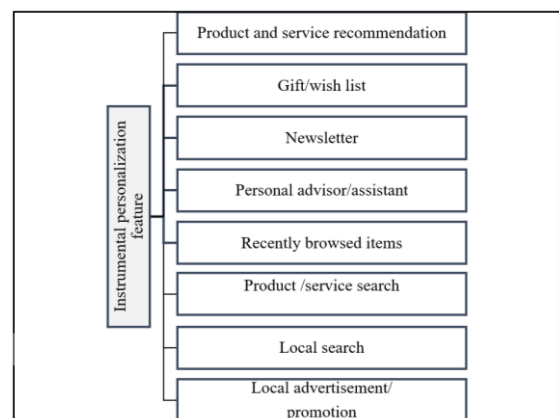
Instrumental personalization feature

Product and service recommendation

Gift/wish list

Newsletter

Personal advisor/assistant

Recently browsed items

Product /service search

Local search

Local advertisement/ promotion